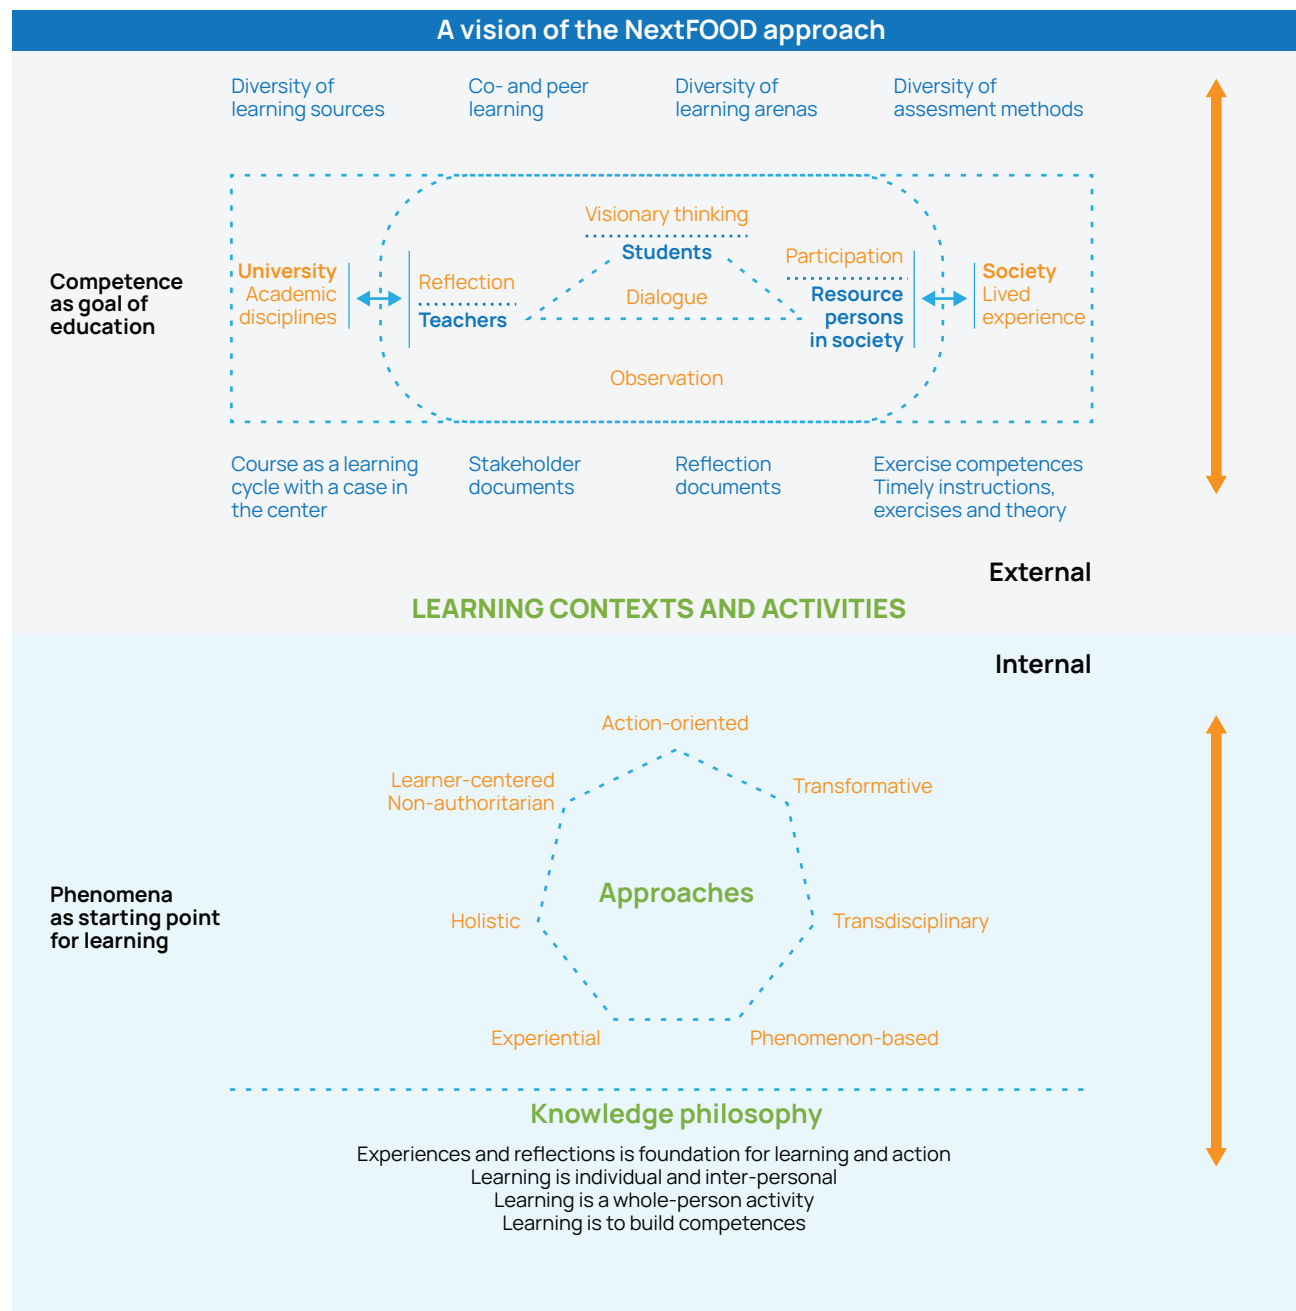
A vision of the NextFOOD approach

Diversity of learning sources

Co- and peer learning

Diversity of learning arenas

Diversity of assesment methods

Competence as goal of education

University
Academic disciplines

Reflection
Teachers

Visionary thinking
Students

Dialogue

Participation
Resource persons in society

Society
Lived experience

Observation

Course as a learning cycle with a case in the center

Stakeholder documents

Reflection documents

Exercise competences
Timely instructions, exercises and theory

External

LEARNING CONTEXTS AND ACTIVITIES

Internal

Action-oriented

Learner-centered
Non-authoritarian

Transformative

Phenomena as starting point for learning

Holistic

Approaches

Transdisciplinary

Experiential

Phenomenon-based

Knowledge philosophy

Experiences and reflections is foundation for learning and action
Learning is individual and inter-personal
Learning is a whole-person activity
Learning is to build competences